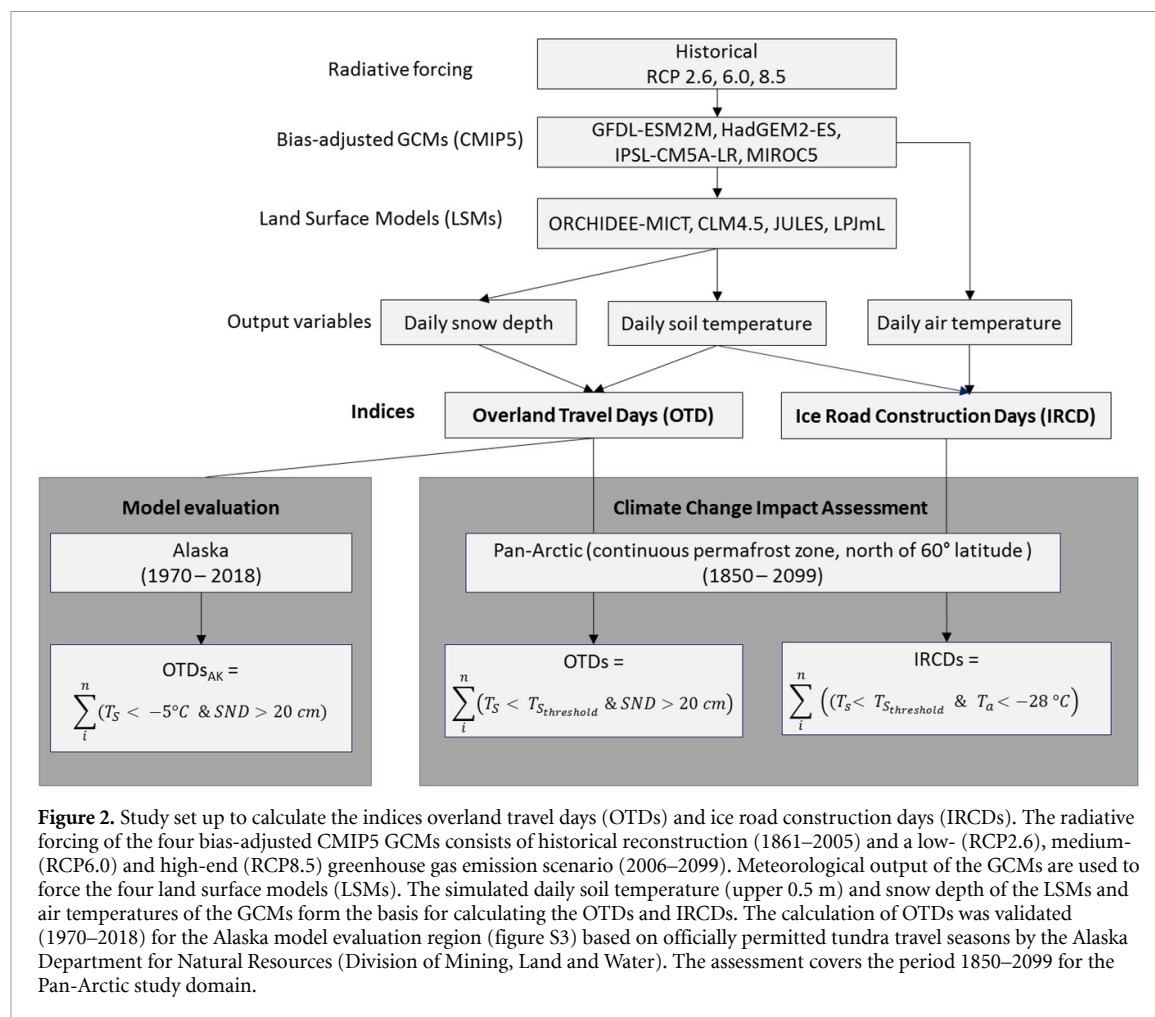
Radiative forcing

Historical
RCP 2.6, 6.0, 8.5

Bias-adjusted GCMs (CMIP5)

GFDL-ESM2M, HadGEM2-ES, IPSL-CM5A-LR, MIROC5

Land Surface Models (LSMs)

ORCHIDEE-MICT, CLM4.5, JULES, LPJmL

Output variables

Daily snow depth

Daily soil temperature

Daily air temperature

Indices

Overland Travel Days (OTD)

Ice Road Construction Days (IRCD)

Model evaluation

Alaska
(1970 – 2018)

OTDs$_{AK}$ =
$\sum_{i}^{n}(T_S < -5°C \ \& \ SND > 20\ cm)$

Climate Change Impact Assessment

Pan-Arctic (continuous permafrost zone, north of 60° latitude )
(1850 – 2099)

OTDs =
$\sum_{i}^{n}(T_S < T_{S_{threshold}} \ \& \ SND > 20\ cm)$

IRCDs =
$\sum_{i}^{n}\left((T_S < T_{S_{threshold}} \ \& \ T_a < -28\ °C\right)$

**Figure 2.** Study set up to calculate the indices overland travel days (OTDs) and ice road construction days (IRCDs). The radiative forcing of the four bias-adjusted CMIP5 GCMs consists of historical reconstruction (1861–2005) and a low- (RCP2.6), medium- (RCP6.0) and high-end (RCP8.5) greenhouse gas emission scenario (2006–2099). Meteorological output of the GCMs are used to force the four land surface models (LSMs). The simulated daily soil temperature (upper 0.5 m) and snow depth of the LSMs and air temperatures of the GCMs form the basis for calculating the OTDs and IRCDs. The calculation of OTDs was validated (1970–2018) for the Alaska model evaluation region (figure S3) based on officially permitted tundra travel seasons by the Alaska Department for Natural Resources (Division of Mining, Land and Water). The assessment covers the period 1850–2099 for the Pan-Arctic study domain.